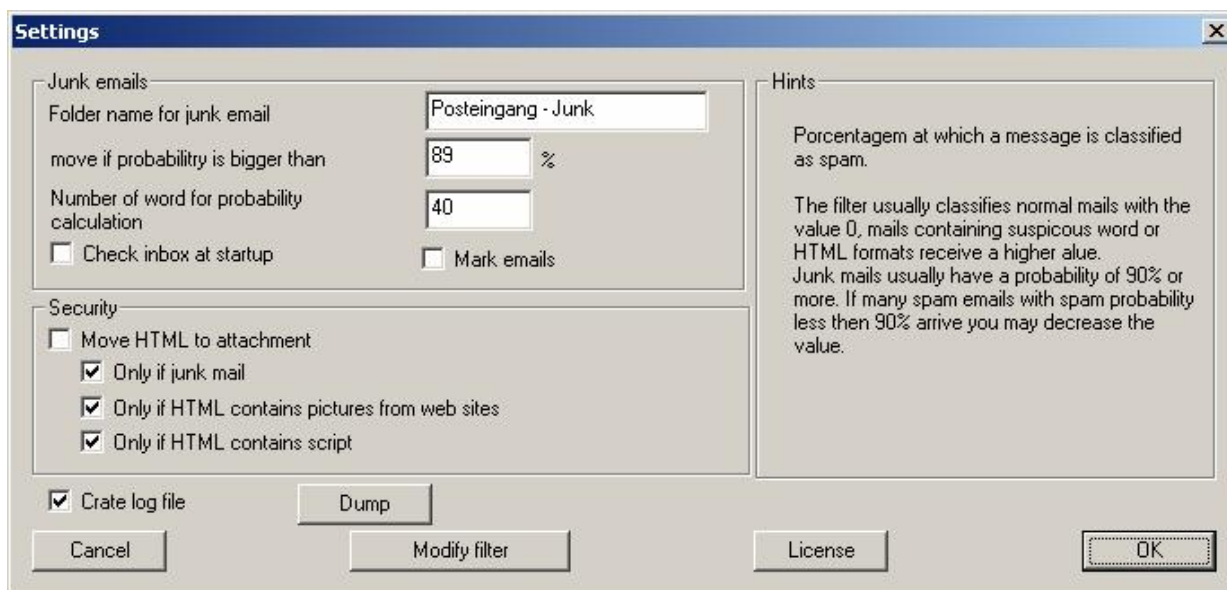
Settings
×

Junk emails
Folder name for junk email
Posteingang - Junk
move if probabilitry is bigger than
89
%
Number of word for probability calculation
40
Check inbox at startup
Mark emails

Security
Move HTML to attachment
Only if junk mail
Only if HTML contains pictures from web sites
Only if HTML contains script

Hints
Porcentagem at which a message is classified as spam.

The filter usually classifies normal mails with the value 0, mails containing suspicous word or HTML formats receive a higher alue.
Junk mails usually have a probability of 90% or more. If many spam emails with spam probability less then 90% arrive you may decrease the value.

Crate log file
Dump
Cancel
Modify filter
License
OK